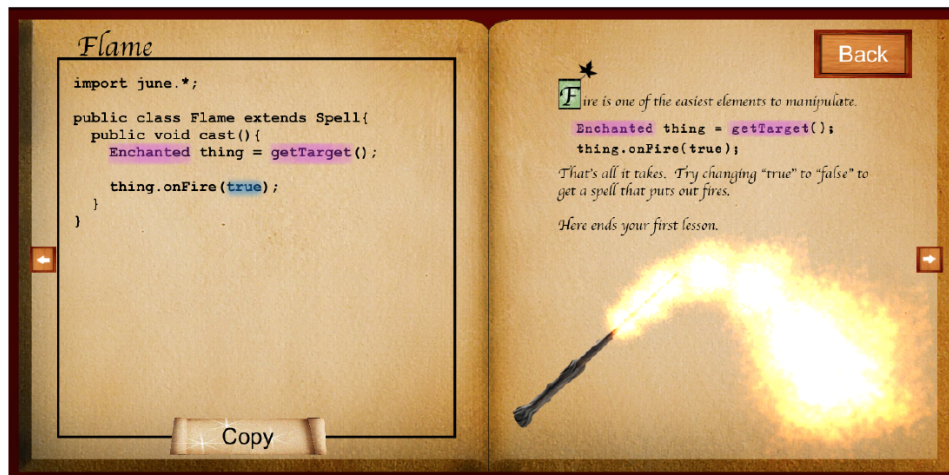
Flame

import june.*;

public class Flame extends Spell{
  public void cast(){
    Enchanted thing = getTarget();

    thing.onFire(true);
  }
}

Copy

Back

Fire is one of the easiest elements to manipulate.

Enchanted thing = getTarget();
thing.onFire(true);

That's all it takes. Try changing "true" to "false" to get a spell that puts out fires.

Here ends your first lesson.